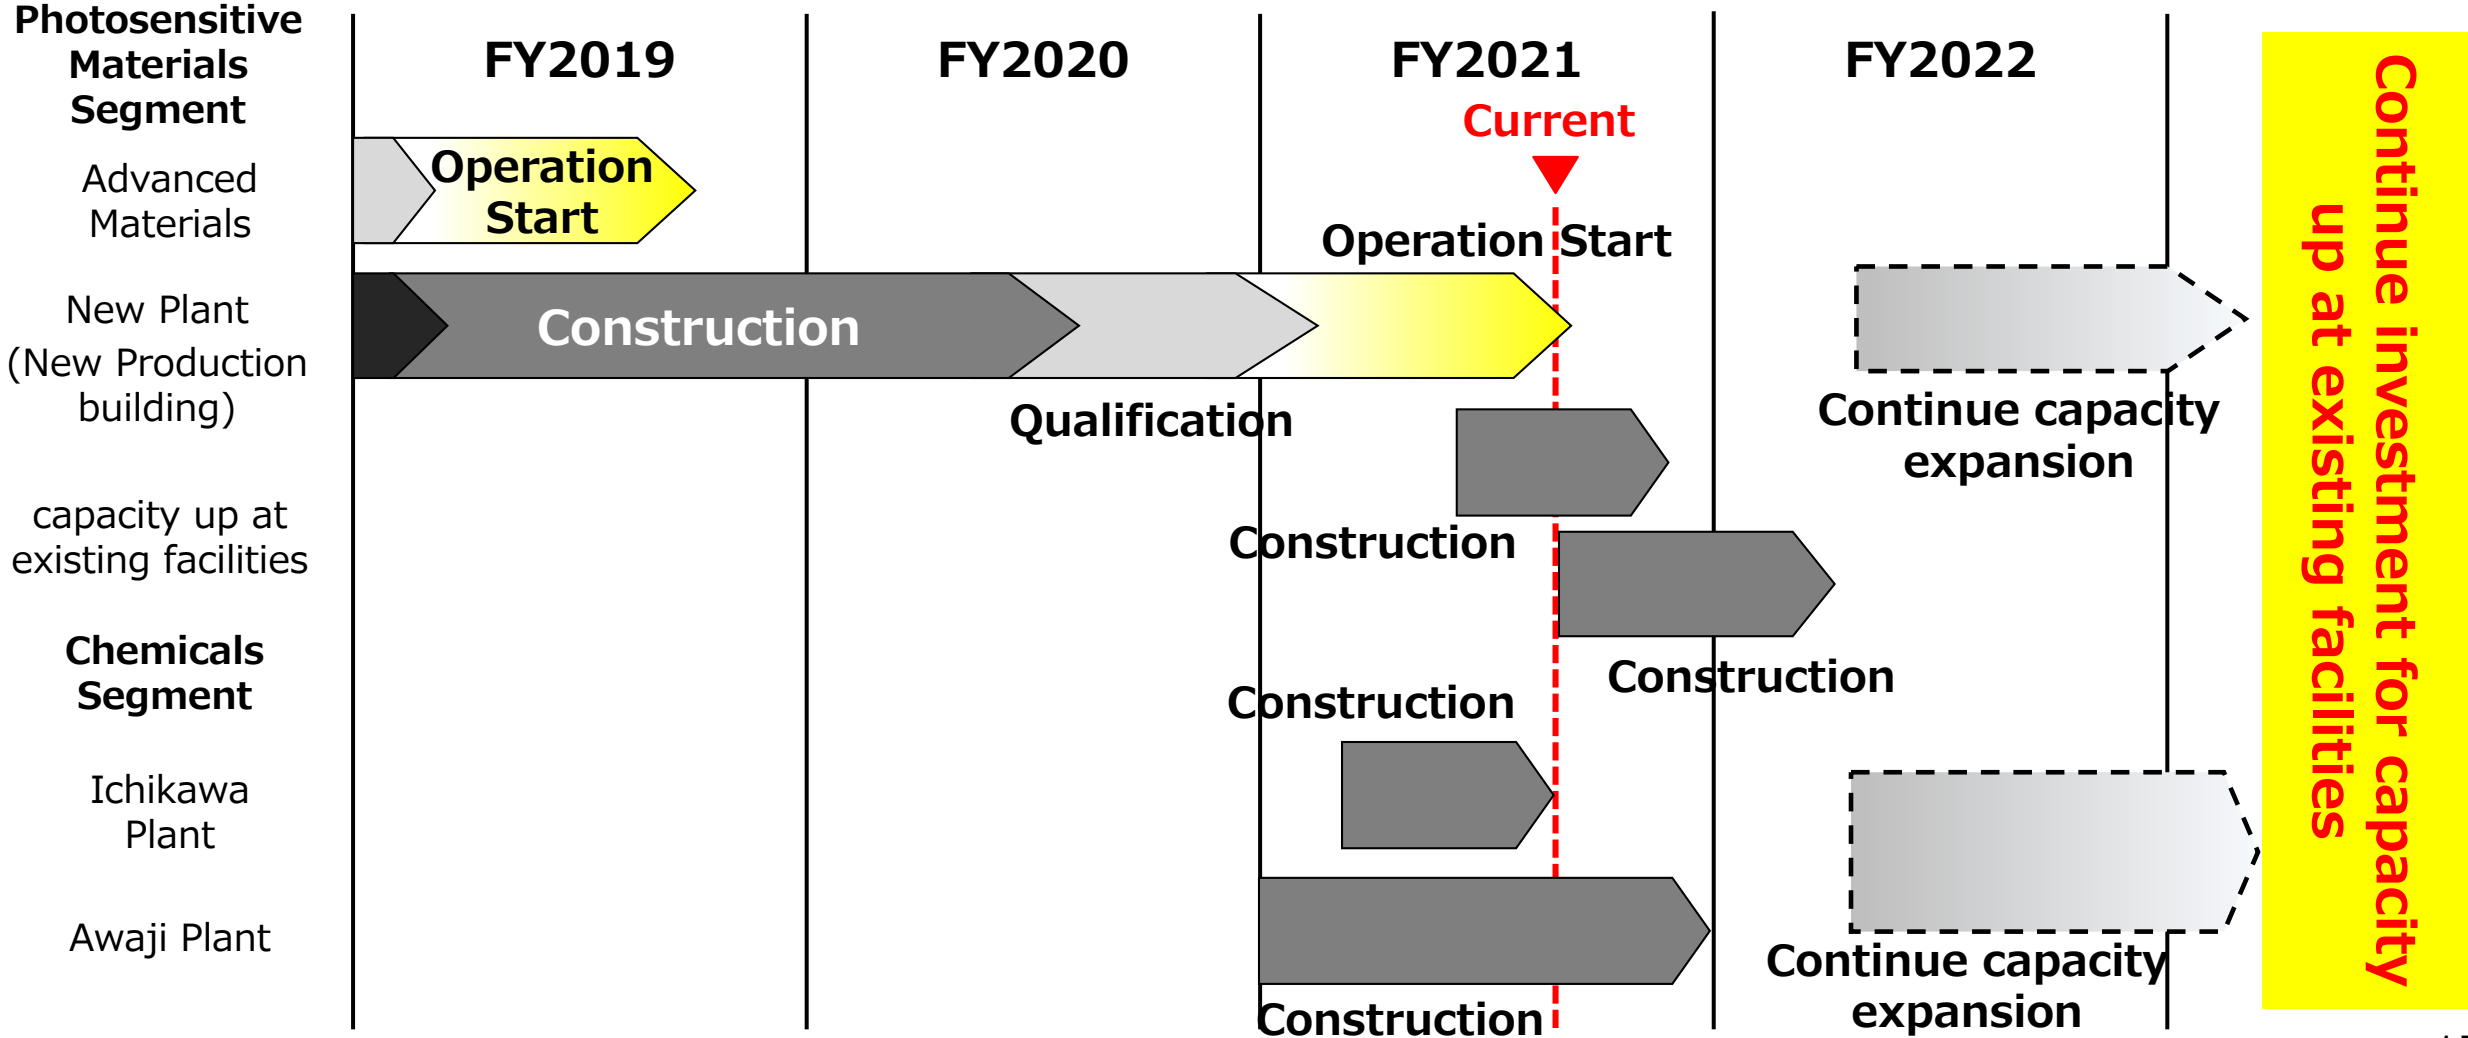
Photosensitive Materials Segment

Advanced Materials

New Plant (New Production building)

capacity up at existing facilities

Chemicals Segment

Ichikawa Plant

Awaji Plant

FY2019

FY2020

FY2021

FY2022

Current

Operation Start

Operation Start

Construction

Qualification

Continue capacity expansion

Construction

Construction

Construction

Construction

Continue capacity expansion

Continue investment for capacity up at existing facilities